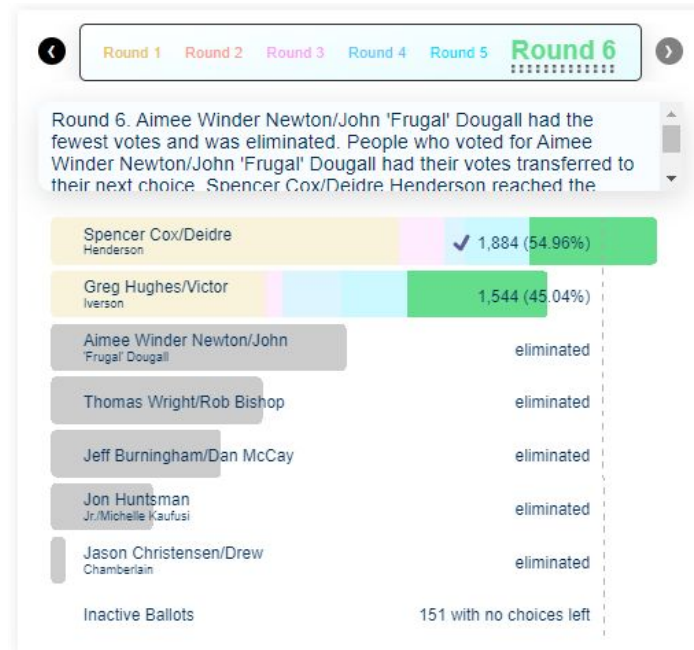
Round 1 Round 2 Round 3 Round 4 Round 5 Round 6

Round 6. Aimee Winder Newton/John 'Frugal' Dougall had the fewest votes and was eliminated. People who voted for Aimee Winder Newton/John 'Frugal' Dougall had their votes transferred to their next choice. Spencer Cox/Deidre Henderson reached the

Spencer Cox/Deidre Henderson ✓ 1,884 (54.96%)

Greg Hughes/Victor Iverson 1,544 (45.04%)

Aimee Winder Newton/John 'Frugal' Dougall eliminated

Thomas Wright/Rob Bishop eliminated

Jeff Burningham/Dan McCay eliminated

Jon Huntsman Jr./Michelle Kaufusi eliminated

Jason Christensen/Drew Chamberlain eliminated

Inactive Ballots 151 with no choices left